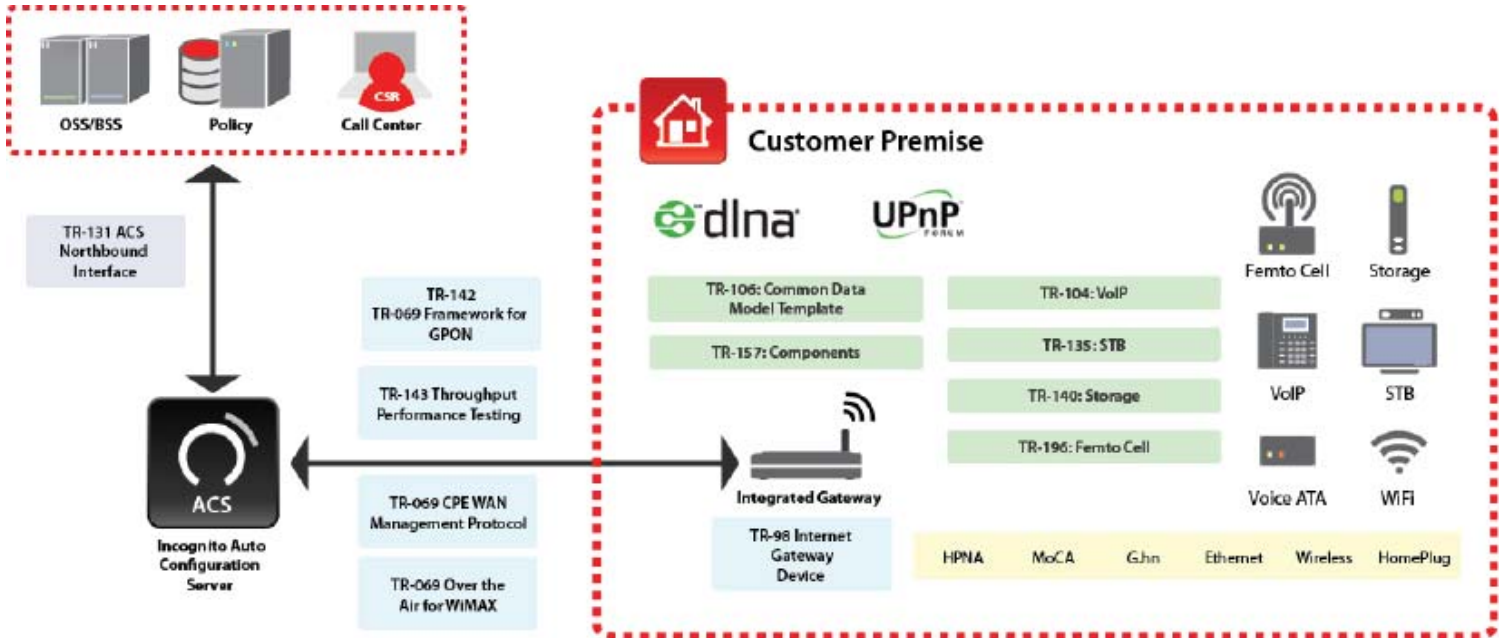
OSS/BSS
Policy
CSR
Call Center

TR-131 ACS Northbound Interface

TR-142
TR-069 Framework for GPON

TR-143 Throughput Performance Testing

ACS
Incognito Auto Configuration Server

TR-069 CPE WAN Management Protocol

TR-069 Over the Air for WiMAX

Customer Premise

dlna
UPnP
FORUM

TR-106: Common Data Model Template
TR-157: Components

TR-104: VoIP
TR-135: STB
TR-140: Storage
TR-196: Femto Cell

Integrated Gateway
TR-98 Internet Gateway Device

Femto Cell
Storage
VoIP
STB
Voice ATA
WiFi

HPNA
MoCA
G.hn
Ethernet
Wireless
HomePlug